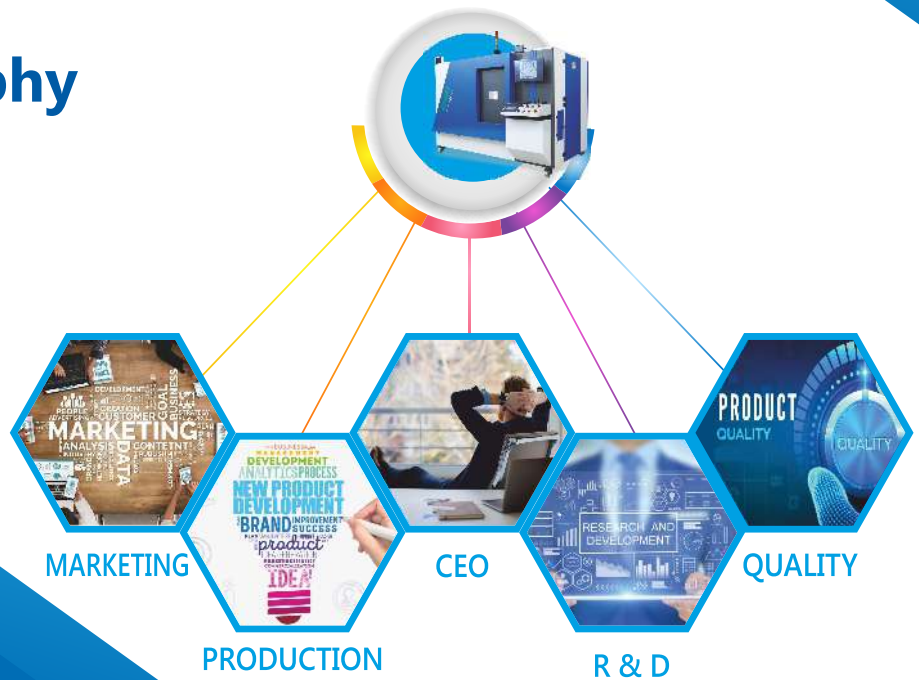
phy

MARKETING
PEOPLE
ANALYSIS
CUSTOMER
CONTENT
DATA
GOAL
BUSINESS
DEVELOPMENT

MANAGEMENT
DEVELOPMENT
ANALYTICS PROCESS
NEW PRODUCT DEVELOPMENT
BRAND IMPROVEMENT SUCCESS
product
IDEA

RESEARCH AND DEVELOPMENT

PRODUCT
QUALITY
QUALITY

MARKETING
PRODUCTION
CEO
R & D
QUALITY